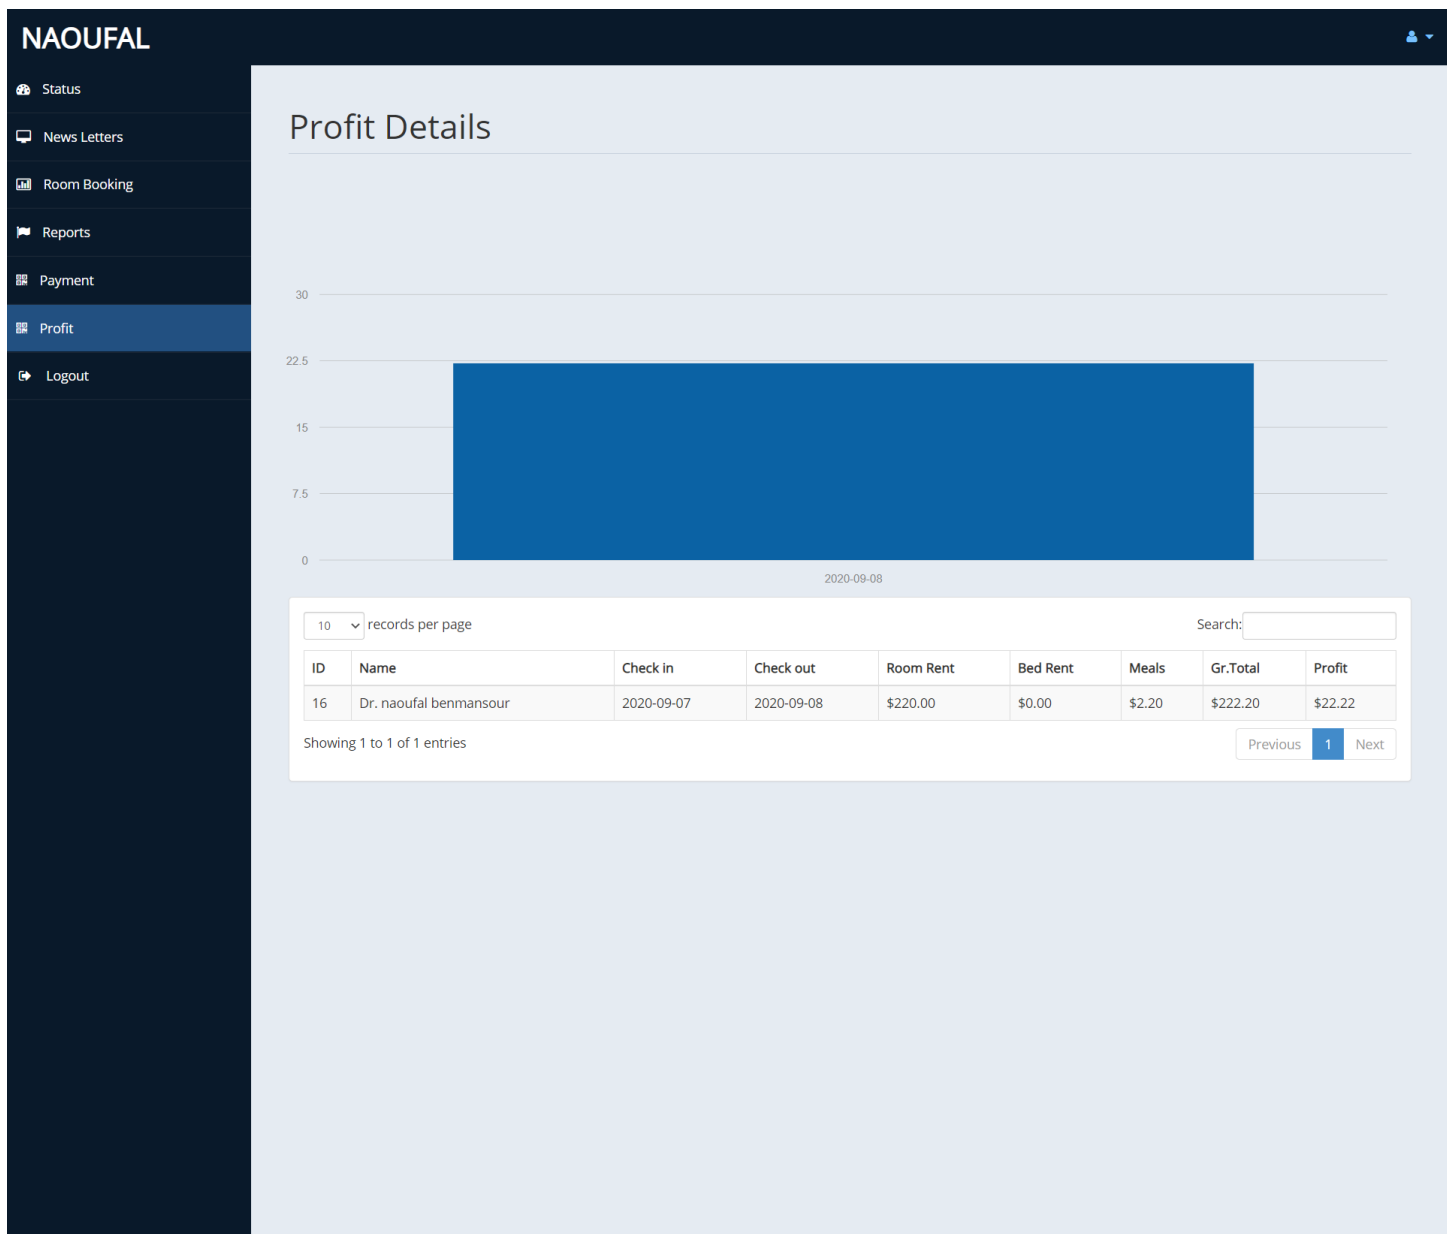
NAOUFAL

Status
News Letters
Room Booking
Reports
Payment
Profit
Logout

Profit Details

30
22.5
15
7.5
0
2020-09-08

10 records per page

Search:

| ID | Name | Check in | Check out | Room Rent | Bed Rent | Meals | Gr.Total | Profit |
|---|---|---|---|---|---|---|---|---|
| 16 | Dr. naoufal benmansour | 2020-09-07 | 2020-09-08 | \$220.00 | \$0.00 | \$2.20 | \$222.20 | \$22.22 |

Showing 1 to 1 of 1 entries

Previous 1 Next